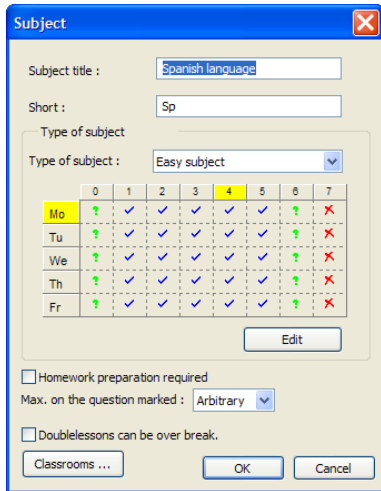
Subject

Subject title : Spanish language

Short : Sp

Type of subject

Type of subject : Easy subject

|  | 0 | 1 | 2 | 3 | 4 | 5 | 6 | 7 |
|---|---|---|---|---|---|---|---|---|
| Mo | ? | ✓ | ✓ | ✓ | ✓ | ✓ | ? | ✗ |
| Tu | ? | ✓ | ✓ | ✓ | ✓ | ✓ | ? | ✗ |
| We | ? | ✓ | ✓ | ✓ | ✓ | ✓ | ? | ✗ |
| Th | ? | ✓ | ✓ | ✓ | ✓ | ✓ | ? | ✗ |
| Fr | ? | ✓ | ✓ | ✓ | ✓ | ✓ | ? | ✗ |

Edit

Homework preparation required

Max. on the question marked : Arbitrary

Doublelessons can be over break.

Classrooms ...

OK

Cancel